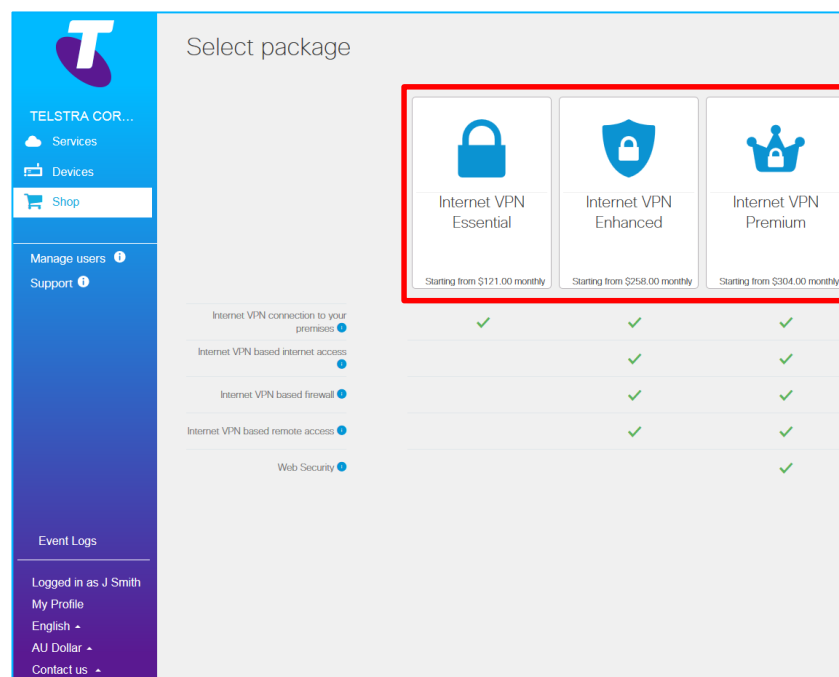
TELSTRA COR...
Services
Devices
Shop

Manage users
Support

Event Logs

Logged in as J Smith
My Profile
English
AU Dollar
Contact us

Select package

| | Internet VPN Essential | Internet VPN Enhanced | Internet VPN Premium |
|---|---|---|---|
| | Starting from \$121.00 monthly | Starting from \$258.00 monthly | Starting from \$304.00 monthly |
| Internet VPN connection to your premises | ✓ | ✓ | ✓ |
| Internet VPN based internet access | | ✓ | ✓ |
| Internet VPN based firewall | | ✓ | ✓ |
| Internet VPN based remote access | | ✓ | ✓ |
| Web Security | | | ✓ |